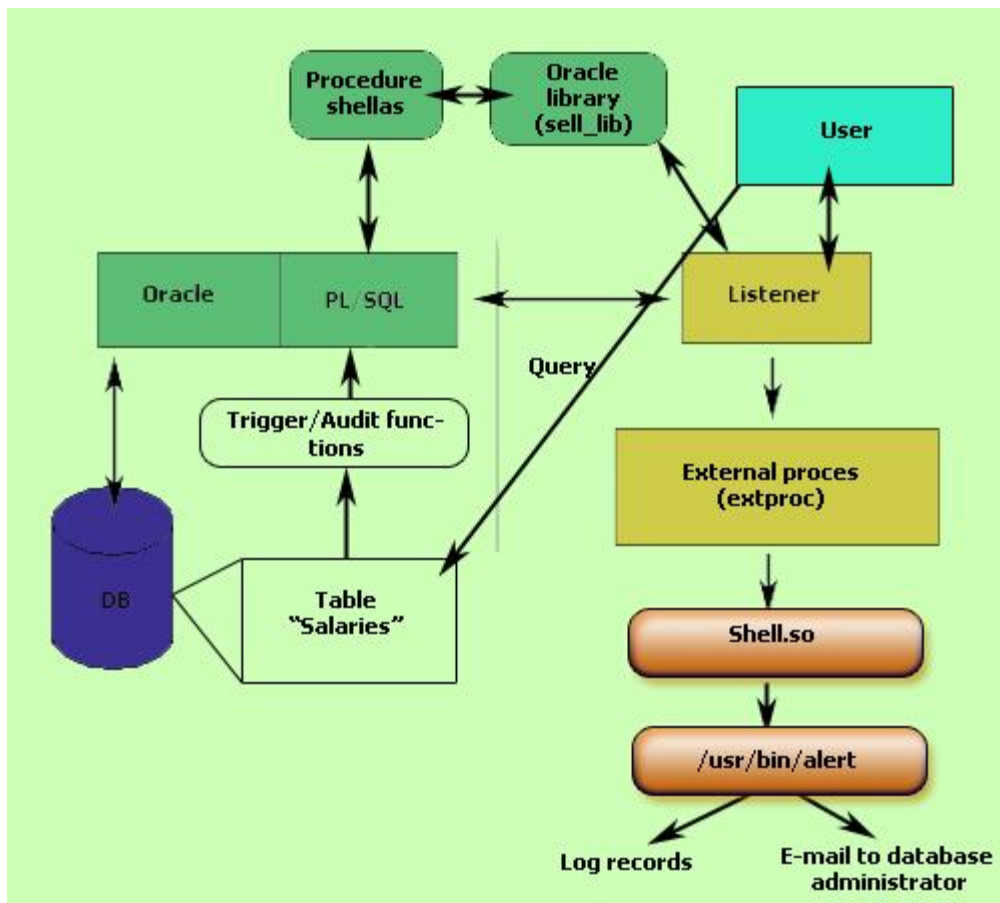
Procedure shellas

Oracle library (sell_lib)

User

Oracle

PL/SQL

Listener

Query

Trigger/Audit functions

External proces (extproc)

DB

Table "Salaries"

Shell.so

/usr/bin/alert

Log records

E-mail to database administrator